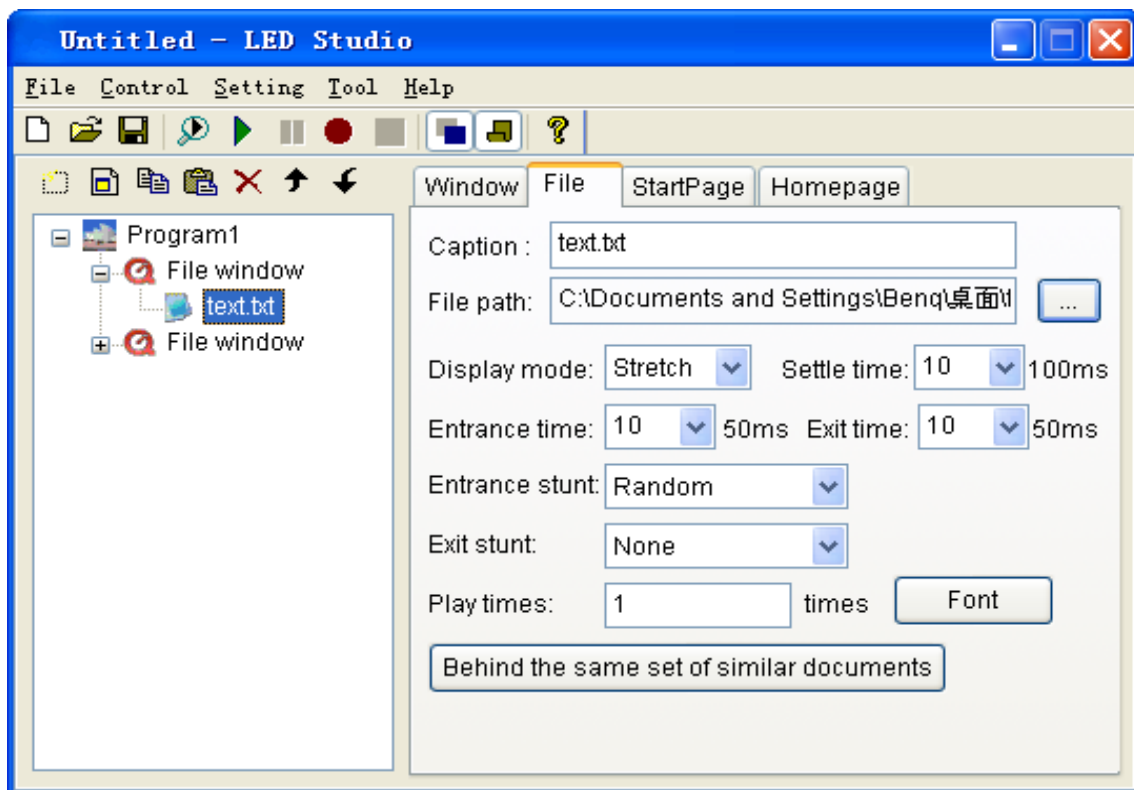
Untitled - LED Studio

File Control Setting Tool Help

Program1
File window
text.txt
File window

Window | File | StartPage | Homepage

Caption : text.txt

File path: C:\Documents and Settings\Benq\桌面\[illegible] ...

Display mode: Stretch Settle time: 10 100ms

Entrance time: 10 50ms Exit time: 10 50ms

Entrance stunt: Random

Exit stunt: None

Play times: 1 times Font

Behind the same set of similar documents